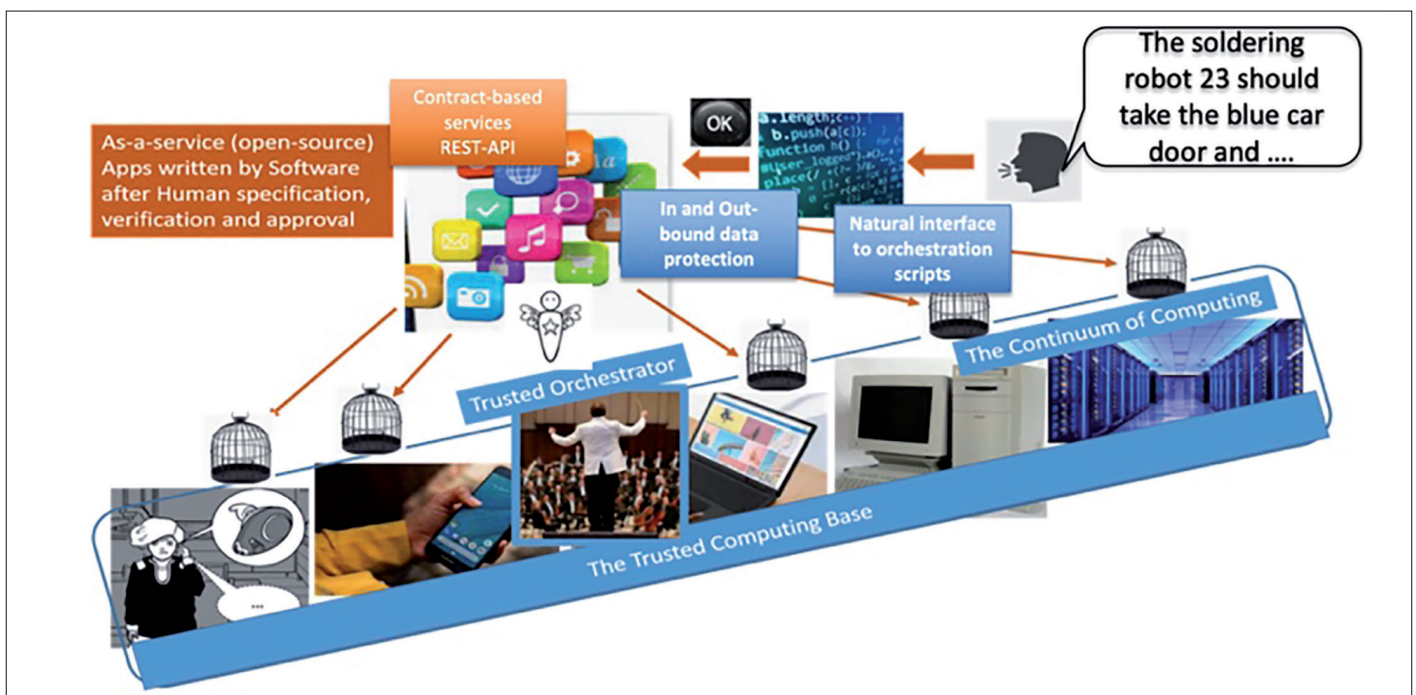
The soldering robot 23 should take the blue car door and ....

Contract-based services REST-API

OK

As-a-service (open-source) Apps written by Software after Human specification, verification and approval

a.length;c++) b.push(a[c]); function h() { user_logged").a place(/

In and Out-bound data protection

Natural interface to orchestration scripts

The Continuum of Computing

Trusted Orchestrator

The Trusted Computing Base

...